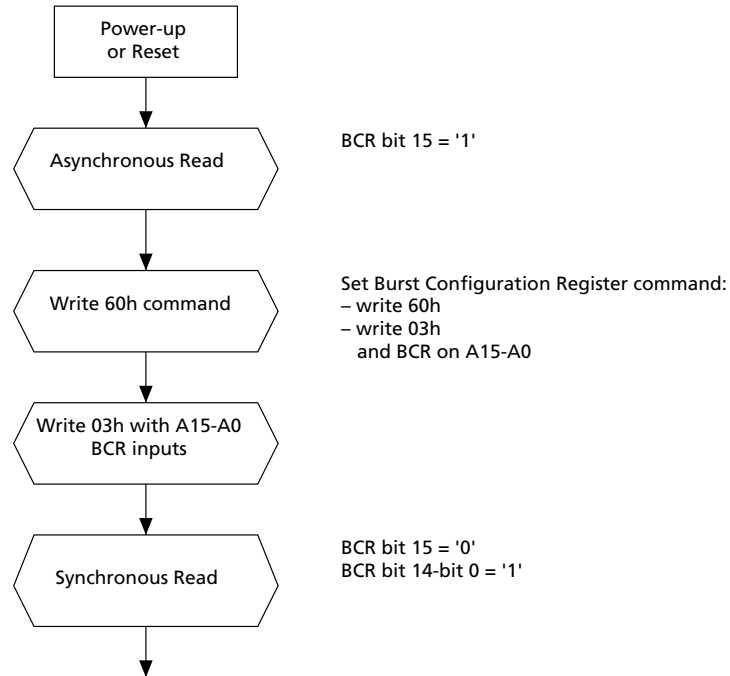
Power-up or Reset

Asynchronous Read

BCR bit 15 = '1'

Write 60h command

Set Burst Configuration Register command:
– write 60h
– write 03h
and BCR on A15-A0

Write 03h with A15-A0 BCR inputs

Synchronous Read

BCR bit 15 = '0'
BCR bit 14-bit 0 = '1'